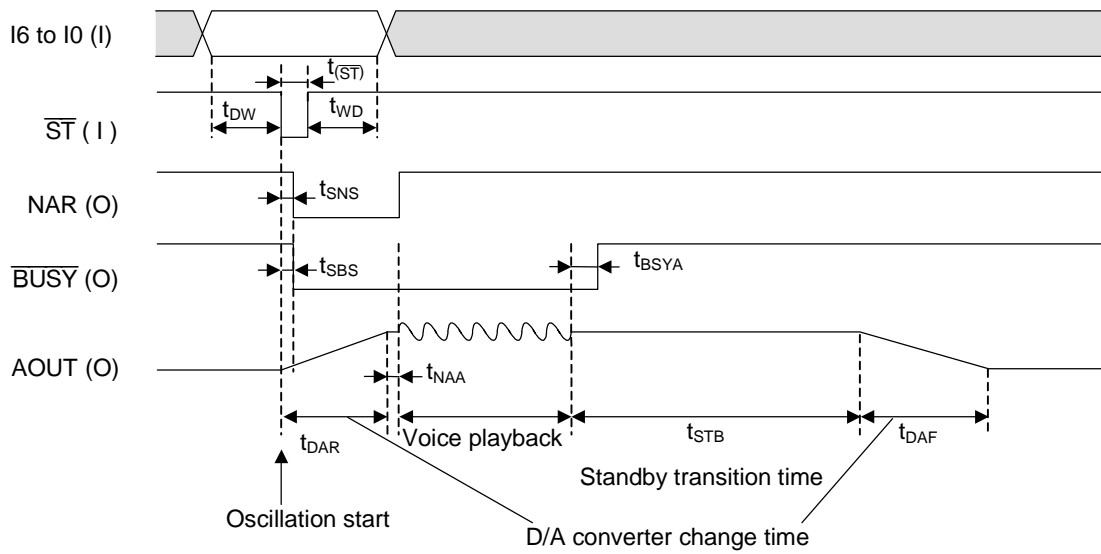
I6 to I0 (I)

$t_{(\overline{ST})}$

$t_{DW}$

$t_{WD}$

$\overline{ST}$ ( I )

NAR (O)

$t_{SNS}$

$\overline{BUSY}$ (O)

$t_{SBS}$

$t_{BSYA}$

AOUT (O)

$t_{NAA}$

$t_{DAR}$

Voice playback

$t_{STB}$

$t_{DAF}$

Standby transition time

Oscillation start

D/A converter change time